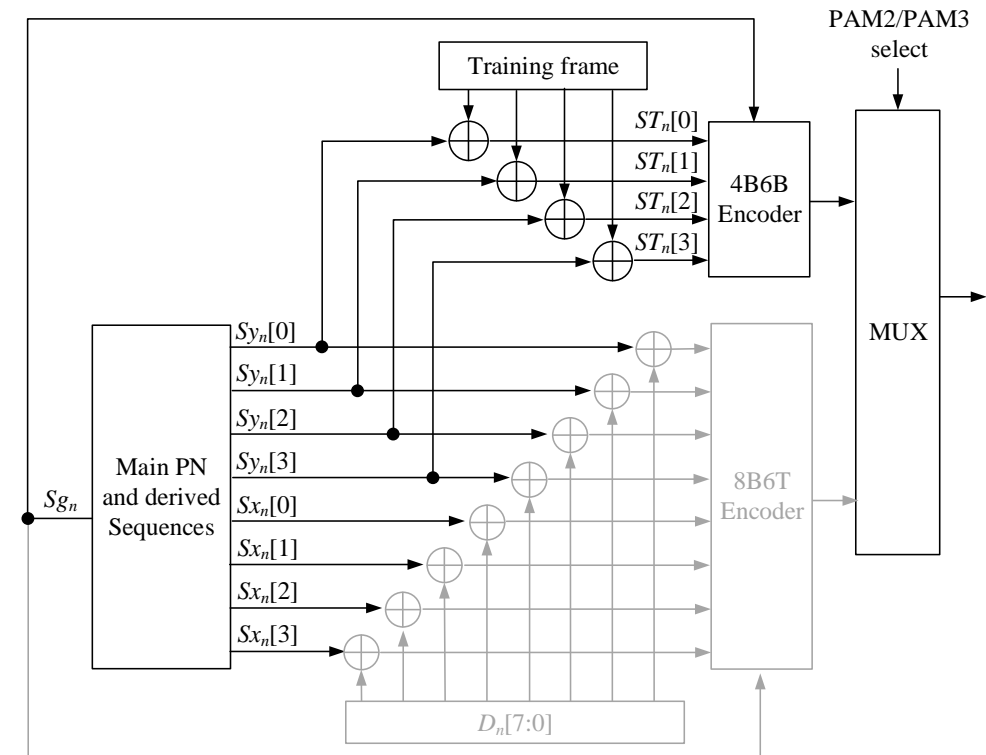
PAM2/PAM3 select

Training frame

$ST_n[0]$

$ST_n[1]$

$ST_n[2]$

$ST_n[3]$

4B6B Encoder

MUX

$Sy_n[0]$

$Sy_n[1]$

$Sy_n[2]$

$Sy_n[3]$

$Sx_n[0]$

$Sx_n[1]$

$Sx_n[2]$

$Sx_n[3]$

$Sg_n$

Main PN and derived Sequences

8B6T Encoder

$D_n[7:0]$